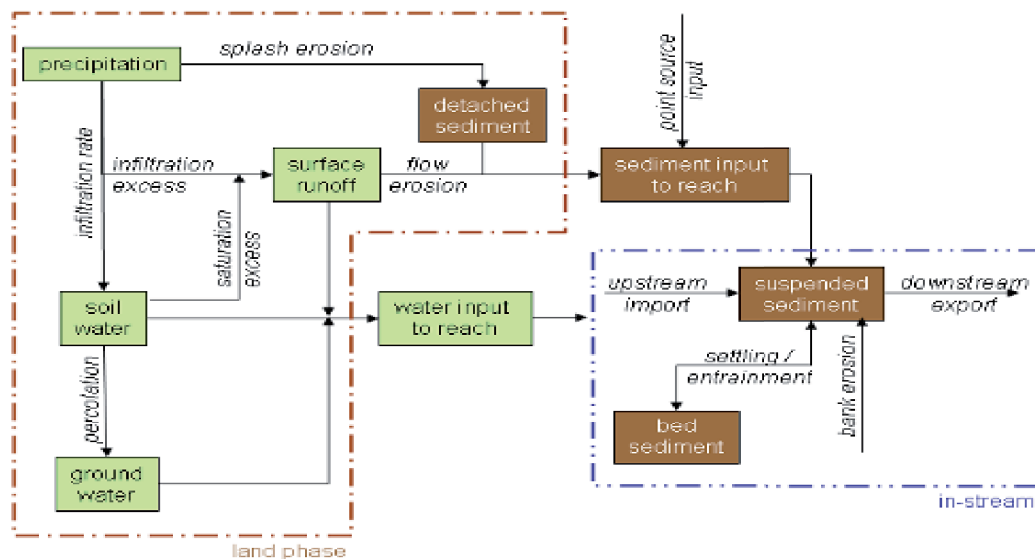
precipitation

splash erosion

detached sediment

infiltration rate

infiltration excess

surface runoff

flow erosion

point source input

sediment input to reach

saturation excess

soil water

water input to reach

upstream import

suspended sediment

downstream export

settling / entrainment

percolation

bed sediment

bank erosion

ground water

in-stream

land phase